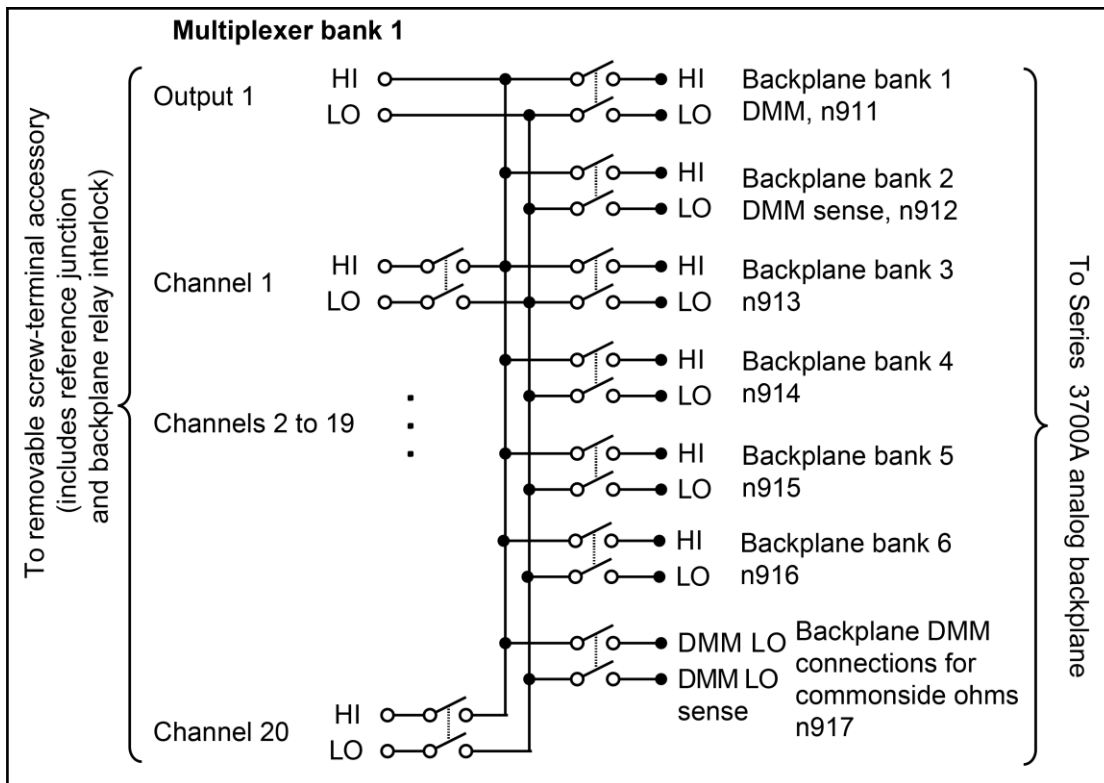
Multiplexer bank 1

To removable screw-terminal accessory (includes reference junction and backplane relay interlock)

Output 1
HI
LO

Channel 1
HI
LO

Channels 2 to 19

Channel 20
HI
LO

HI
LO
Backplane bank 1
DMM, n911

HI
LO
Backplane bank 2
DMM sense, n912

HI
LO
Backplane bank 3
n913

HI
LO
Backplane bank 4
n914

HI
LO
Backplane bank 5
n915

HI
LO
Backplane bank 6
n916

DMM LO
DMM LO sense
Backplane DMM connections for commonside ohms n917

To Series 3700A analog backplane